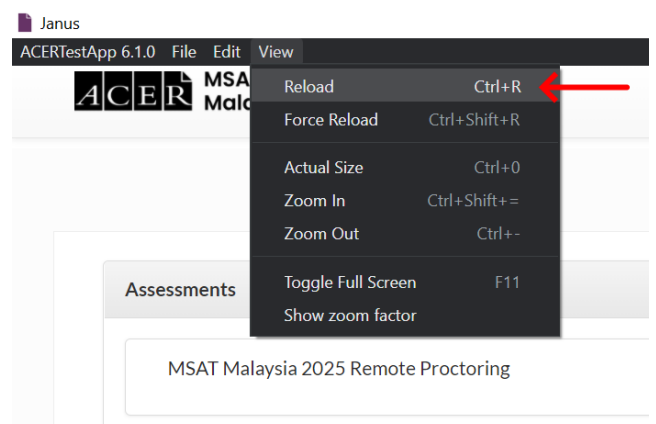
Janus

ACERTestApp 6.1.0 File Edit View

ACER MSAT Mala

Reload Ctrl+R
Force Reload Ctrl+Shift+R
Actual Size Ctrl+0
Zoom In Ctrl+Shift+=
Zoom Out Ctrl+-
Toggle Full Screen F11
Show zoom factor

Assessments

MSAT Malaysia 2025 Remote Proctoring